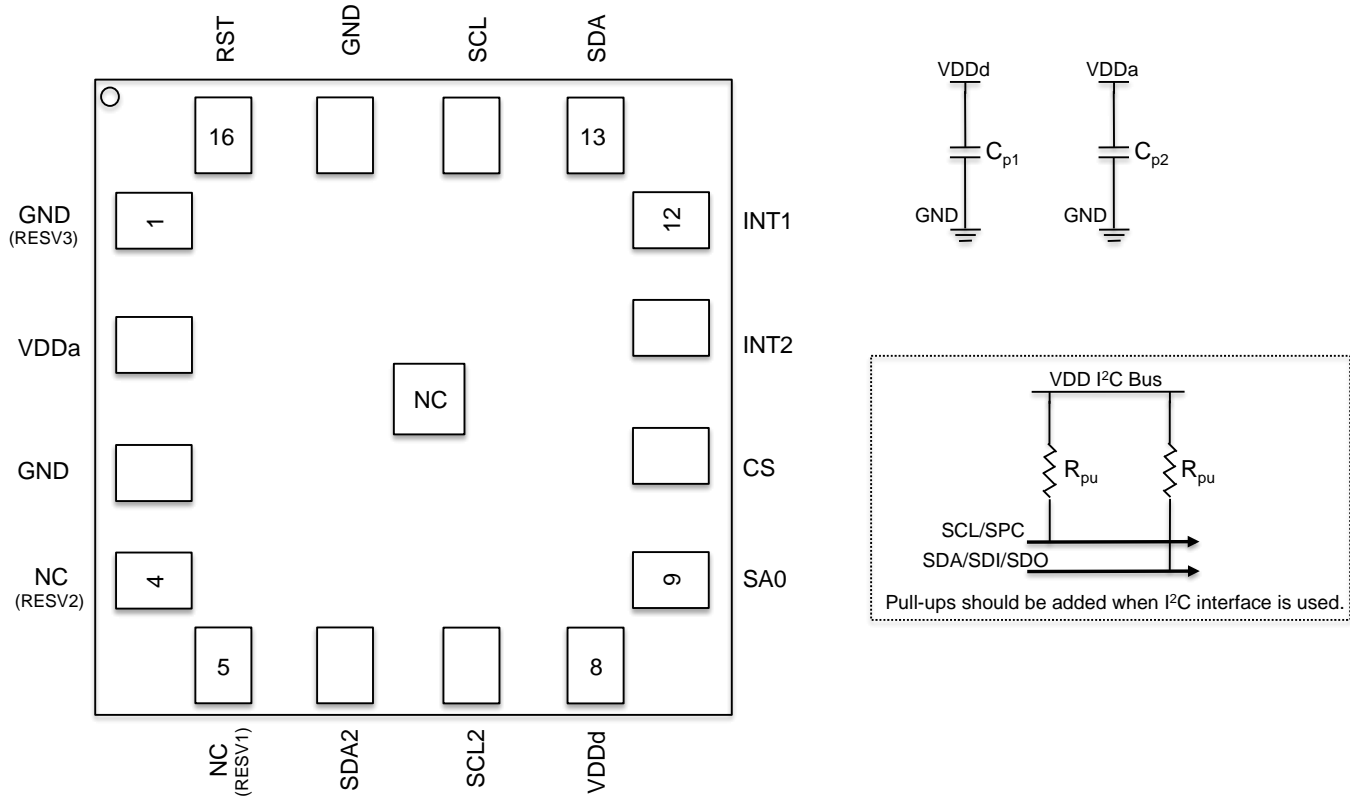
RST
GND
SCL
SDA

16
13

GND
(RESV3)
1

12
INT1

VDDa

INT2

NC

GND

CS

NC
(RESV2)
4

9
SA0

5
8

NC
(RESV1)
SDA2
SCL2
VDDd

VDDd
$C_{p1}$
GND

VDDa
$C_{p2}$
GND

VDD I$^2$C Bus
$R_{pu}$
$R_{pu}$
SCL/SPC
SDA/SDI/SDO
Pull-ups should be added when I$^2$C interface is used.